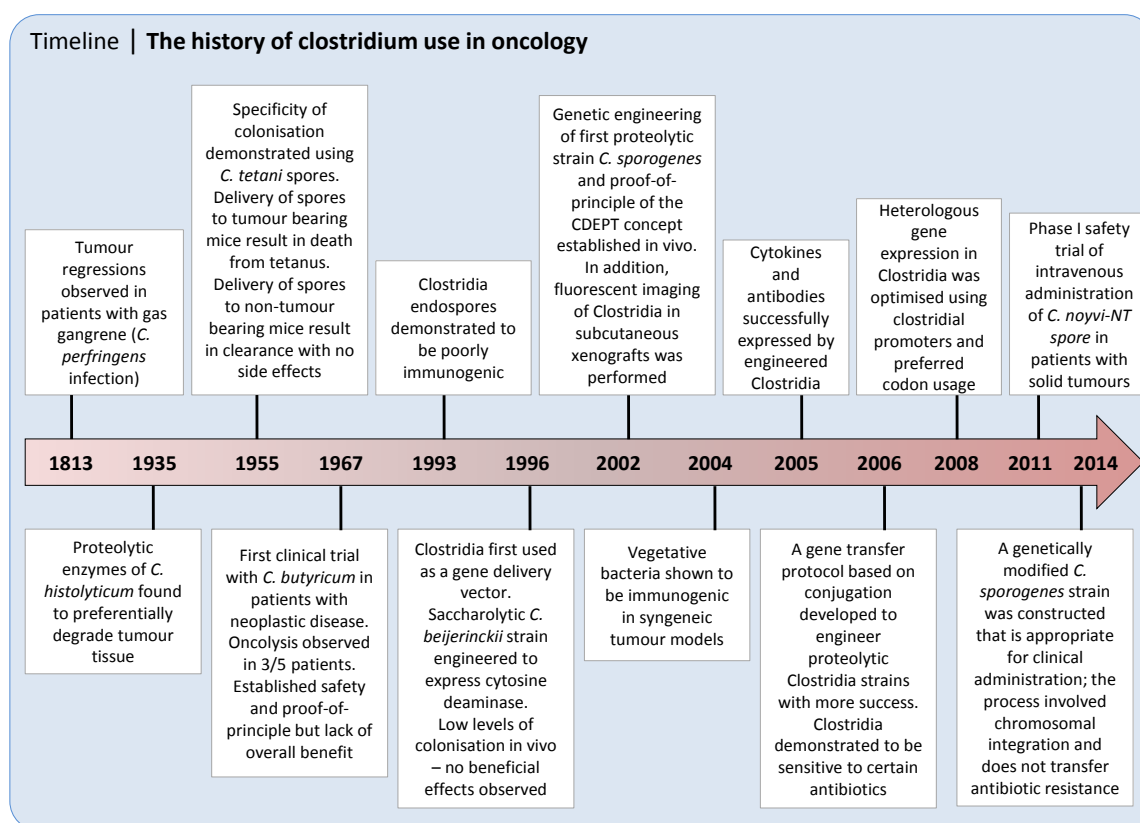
Timeline | **The history of clostridium use in oncology**

Tumour regressions observed in patients with gas gangrene (*C. perfringens* infection)

Specificity of colonisation demonstrated using *C. tetani* spores. Delivery of spores to tumour bearing mice result in death from tetanus. Delivery of spores to non-tumour bearing mice result in clearance with no side effects

Clostridia endospores demonstrated to be poorly immunogenic

Genetic engineering of first proteolytic strain *C. sporogenes* and proof-of-principle of the CDEPT concept established in vivo. In addition, fluorescent imaging of Clostridia in subcutaneous xenografts was performed

Cytokines and antibodies successfully expressed by engineered Clostridia

Heterologous gene expression in Clostridia was optimised using clostridial promoters and preferred codon usage

Phase I safety trial of intravenous administration of *C. noyvi-NT spore* in patients with solid tumours

1813 1935 1955 1967 1993 1996 2002 2004 2005 2006 2008 2011 2014

Proteolytic enzymes of *C. histolyticum* found to preferentially degrade tumour tissue

First clinical trial with *C. butyricum* in patients with neoplastic disease. Oncolysis observed in 3/5 patients. Established safety and proof-of-principle but lack of overall benefit

Clostridia first used as a gene delivery vector. Saccharolytic *C. beijerinckii* strain engineered to express cytosine deaminase. Low levels of colonisation in vivo – no beneficial effects observed

Vegetative bacteria shown to be immunogenic in syngeneic tumour models

A gene transfer protocol based on conjugation developed to engineer proteolytic Clostridia strains with more success. Clostridia demonstrated to be sensitive to certain antibiotics

A genetically modified *C. sporogenes* strain was constructed that is appropriate for clinical administration; the process involved chromosomal integration and does not transfer antibiotic resistance